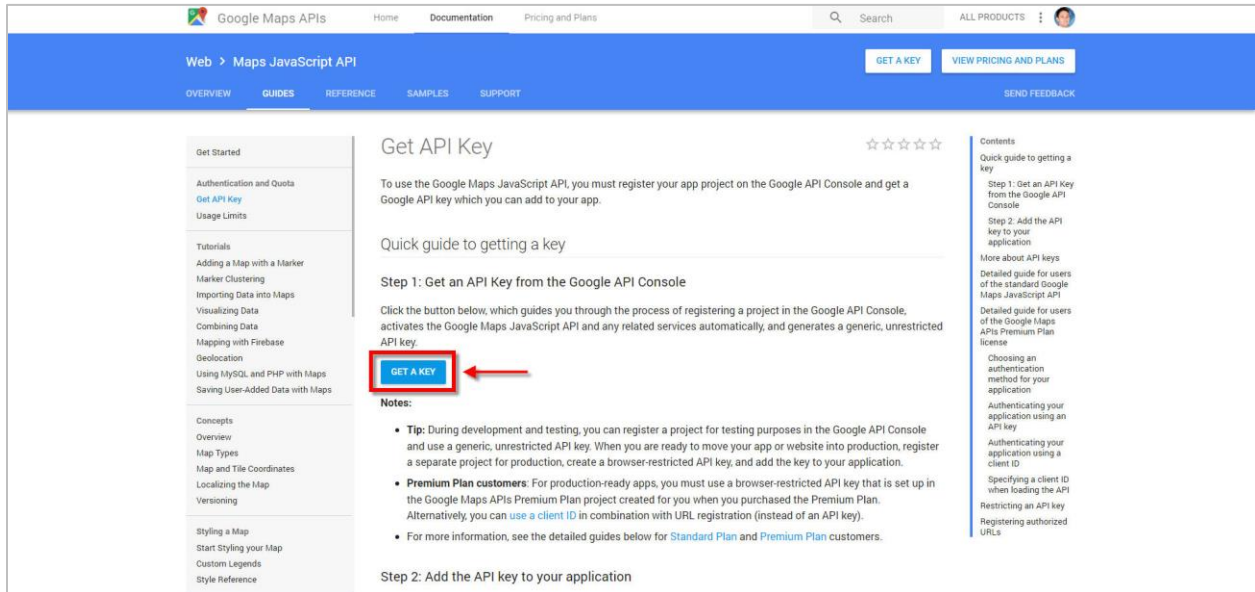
Google Maps APIs Home Documentation Pricing and Plans Search ALL PRODUCTS

Web > Maps JavaScript API

GET A KEY VIEW PRICING AND PLANS

OVERVIEW GUIDES REFERENCE SAMPLES SUPPORT SEND FEEDBACK

Get Started

Authentication and Quota
Get API Key
Usage Limits

Tutorials
Adding a Map with a Marker
Marker Clustering
Importing Data into Maps
Visualizing Data
Combining Data
Mapping with Firebase
Geolocation
Using MySQL and PHP with Maps
Saving User-Added Data with Maps

Concepts
Overview
Map Types
Map and Tile Coordinates
Localizing the Map
Versioning

Styling a Map
Start Styling your Map
Custom Legends
Style Reference

Get API Key

To use the Google Maps JavaScript API, you must register your app project on the Google API Console and get a Google API key which you can add to your app.

Quick guide to getting a key

Step 1: Get an API Key from the Google API Console

Click the button below, which guides you through the process of registering a project in the Google API Console, activates the Google Maps JavaScript API and any related services automatically, and generates a generic, unrestricted API key.

GET A KEY

Notes:

• Tip: During development and testing, you can register a project for testing purposes in the Google API Console and use a generic, unrestricted API key. When you are ready to move your app or website into production, register a separate project for production, create a browser-restricted API key, and add the key to your application.

• Premium Plan customers: For production-ready apps, you must use a browser-restricted API key that is set up in the Google Maps APIs Premium Plan project created for you when you purchased the Premium Plan. Alternatively, you can use a client ID in combination with URL registration (instead of an API key).

• For more information, see the detailed guides below for Standard Plan and Premium Plan customers.

Step 2: Add the API key to your application

Contents
Quick guide to getting a key
Step 1: Get an API Key from the Google API Console
Step 2: Add the API key to your application
More about API keys
Detailed guide for users of the standard Google Maps JavaScript API
Detailed guide for users of the Google Maps APIs Premium Plan license
Choosing an authentication method for your application
Authenticating your application using an API key
Authenticating your application using a client ID
Specifying a client ID when loading the API
Restricting an API key
Registering authorized URLs